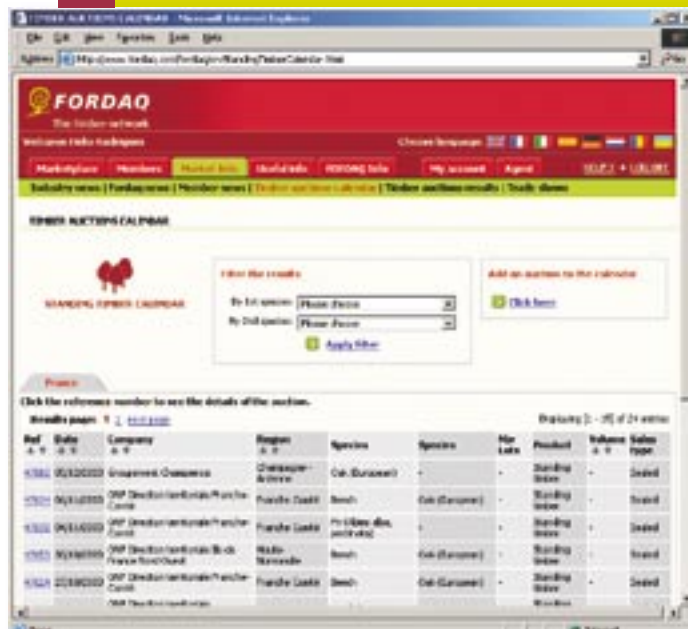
TIMBER AUCTIONS CALENDAR - Microsoft Internet Explorer

File Edit View Favorites Tools Help

Address http://www.fordaq.com/fordaq/srv/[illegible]

FORDAQ
The timber network

Welcome Hello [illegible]

Choose language

Marketplace | Members | Market Info | Useful Info | FORDAQ Info | My account | Agent | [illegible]

Industry news | Fordaq news | Member news | Timber auctions calendar | Timber auctions results | Trade shows

TIMBER AUCTIONS CALENDAR

STANDING TIMBER CALENDAR

Filter the results

By 1st species: Please choose
By 2nd species: Please choose

Apply filter

Add an auction to the calendar

Click here

France

Click the reference number to see the details of the auction.

Results pages: 1 2 next page

Displaying [1 - 15] of 24 entries

| Ref | Date | Company | Region | Species | Species | Nr Lots | Product | Volume | Sales type |
|---|---|---|---|---|---|---|---|---|---|
| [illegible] | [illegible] | Groupement Champenois | Champagne-Ardenne | Oak (European) | - | | Standing timber | - | Sealed |
| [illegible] | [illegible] | ONF Direction territoriale Franche-Comté | Franche Comté | Beech | Oak (European) | | Standing timber | - | Sealed |
| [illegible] | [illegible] | ONF Direction territoriale Franche-Comté | Franche Comté | Fir (Abies alba, pectinata) | - | | Standing timber | - | Sealed |
| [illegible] | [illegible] | ONF Direction territoriale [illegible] | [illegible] | Beech | Oak (European) | | Standing timber | - | Sealed |
| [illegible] | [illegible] | ONF Direction territoriale Franche-Comté | Franche Comté | Beech | Oak (European) | | Standing timber | - | Sealed |